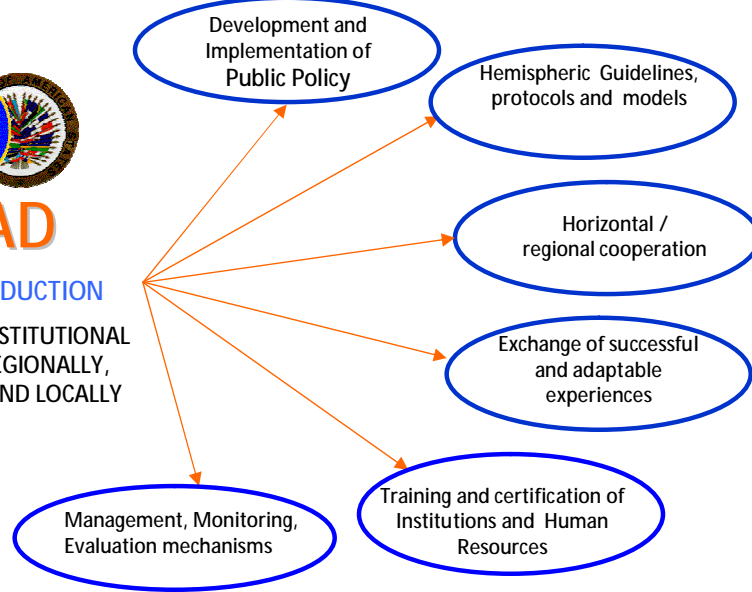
AD

DUCTION

STITUTIONAL
EGIONALLY,
ND LOCALLY

Development and Implementation of Public Policy

Hemispheric Guidelines, protocols and models

Horizontal / regional cooperation

Exchange of successful and adaptable experiences

Training and certification of Institutions and Human Resources

Management, Monitoring, Evaluation mechanisms